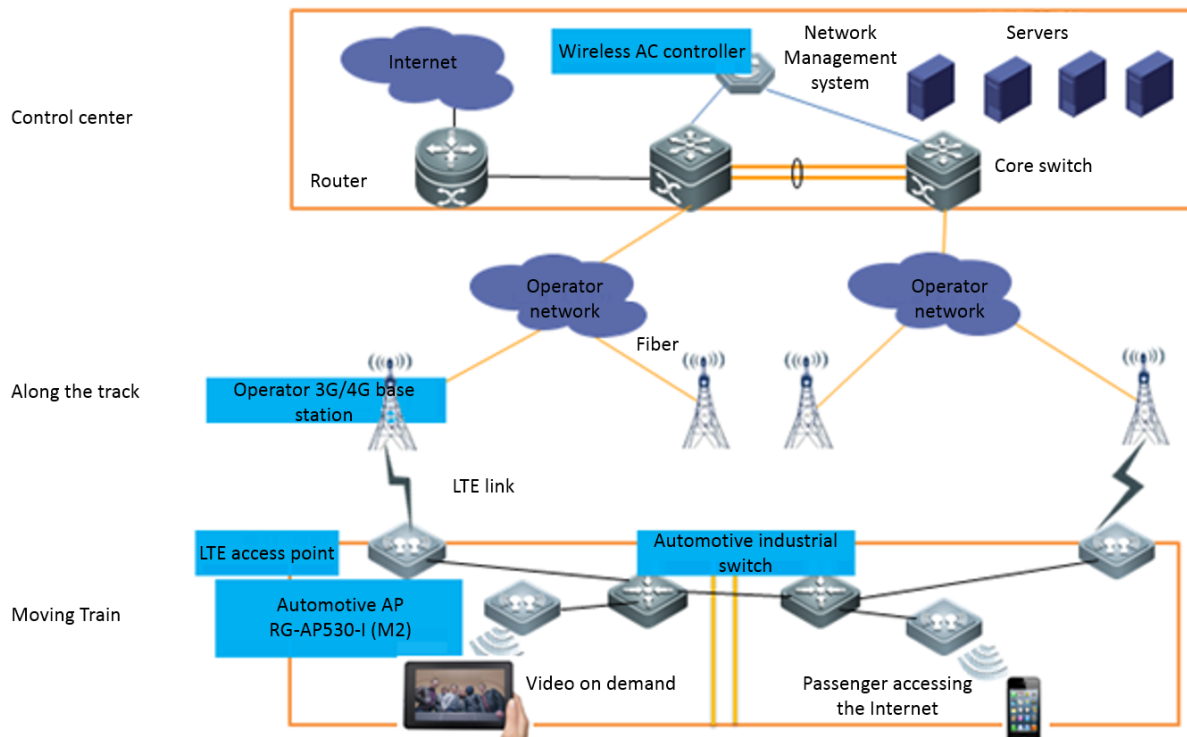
Control center

Internet

Wireless AC controller

Network Management system

Servers

Router

Core switch

Operator network

Operator network

Fiber

Along the track

Operator 3G/4G base station

LTE link

LTE access point

Automotive industrial switch

Moving Train

Automotive AP RG-AP530-I (M2)

Video on demand

Passenger accessing the Internet